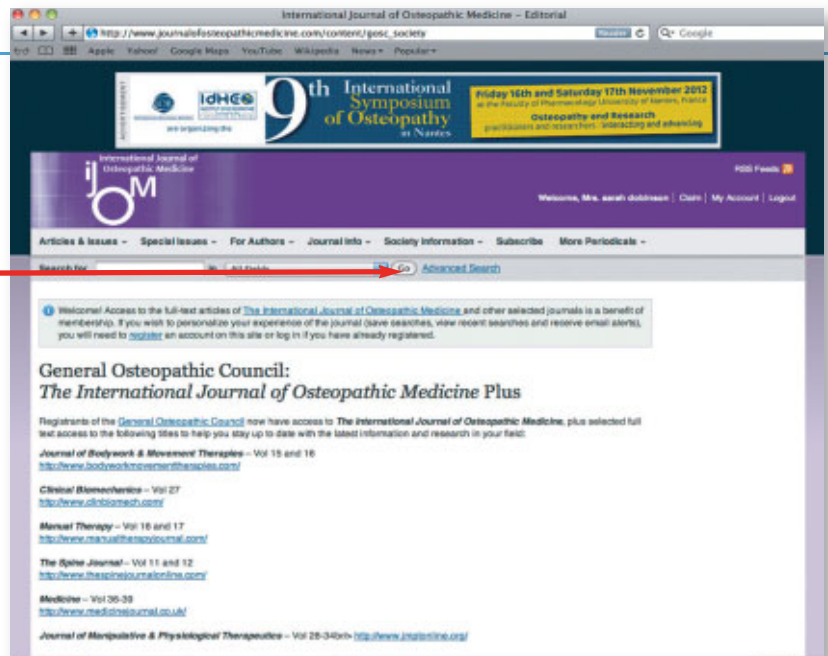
International Journal of Osteopathic Medicine – Editorial

http://www.journalofosteopathicmedicine.com/content/gosc_society

Reader

Google

Apple Yahoo! Google Maps YouTube Wikipedia News Popular

ADVERTISEMENT

IdHEO

are organizing the

9th International Symposium of Osteopathy in Nantes

Friday 16th and Saturday 17th November 2012 at the Faculty of Pharmacology University of Nantes, France

Osteopathy and Research practitioners and researchers : interacting and advancing

International Journal of Osteopathic Medicine

IJOM

RSS Feeds

Welcome, Mrs. sarah dobinson | Claim | My Account | Logout

Articles & Issues - Special Issues - For Authors - Journal Info - Society Information - Subscribe More Periodicals -

Search for in All Fields Go Advanced Search

Welcome! Access to the full-text articles of The International Journal of Osteopathic Medicine and other selected journals is a benefit of membership. If you wish to personalize your experience of the journal (save searches, view recent searches and receive email alerts), you will need to register an account on this site or log in if you have already registered.

General Osteopathic Council:
The International Journal of Osteopathic Medicine Plus

Registrants of the General Osteopathic Council now have access to The International Journal of Osteopathic Medicine, plus selected full text access to the following titles to help you stay up to date with the latest information and research in your field:

Journal of Bodywork & Movement Therapies – Vol 15 and 16
http://www.bodyworkmovementtherapies.com/

Clinical Biomechanics – Vol 27
http://www.clinbiomech.com/

Manual Therapy – Vol 16 and 17
http://www.manualtherapyjournal.com/

The Spine Journal – Vol 11 and 12
http://www.thespinejournalonline.com/

Medicine – Vol 36-39
http://www.medicinejournal.co.uk/

Journal of Manipulative & Physiological Therapeutics – Vol 28-34 http://www.jmptonline.org/